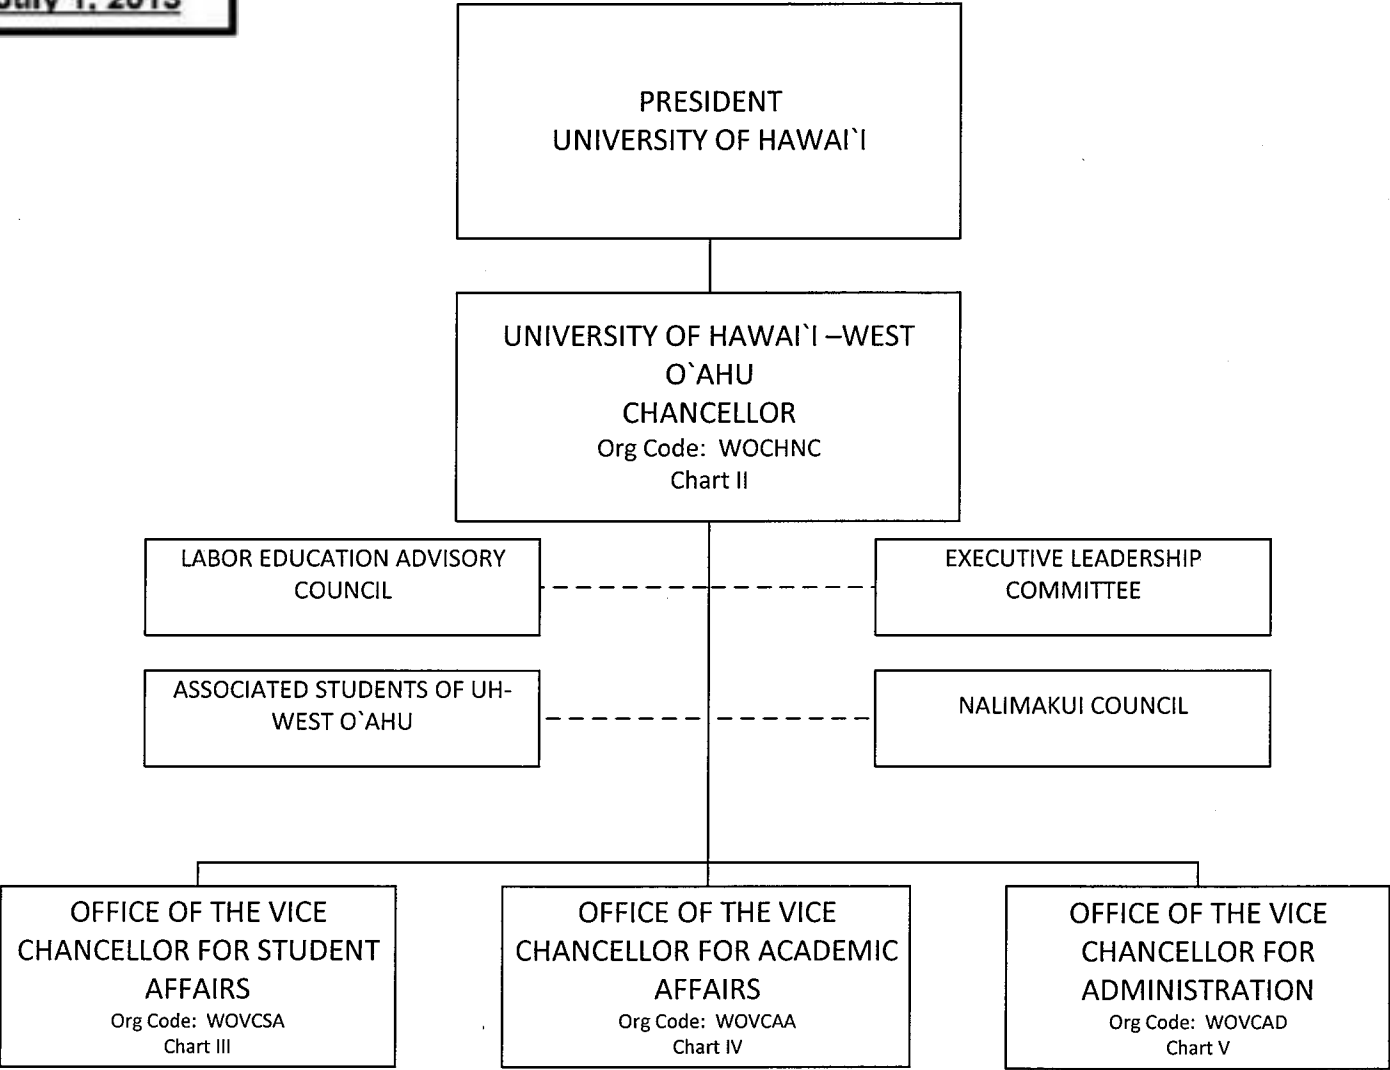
July 1, 2013

PRESIDENT
UNIVERSITY OF HAWAI`I

UNIVERSITY OF HAWAI`I –WEST O`AHU
CHANCELLOR
Org Code: WOCHNC
Chart II

LABOR EDUCATION ADVISORY COUNCIL

EXECUTIVE LEADERSHIP COMMITTEE

ASSOCIATED STUDENTS OF UH-WEST O`AHU

NALIMAKUI COUNCIL

OFFICE OF THE VICE CHANCELLOR FOR STUDENT AFFAIRS
Org Code: WOVCSA
Chart III

OFFICE OF THE VICE CHANCELLOR FOR ACADEMIC AFFAIRS
Org Code: WOVCAA
Chart IV

OFFICE OF THE VICE CHANCELLOR FOR ADMINISTRATION
Org Code: WOVCAD
Chart V